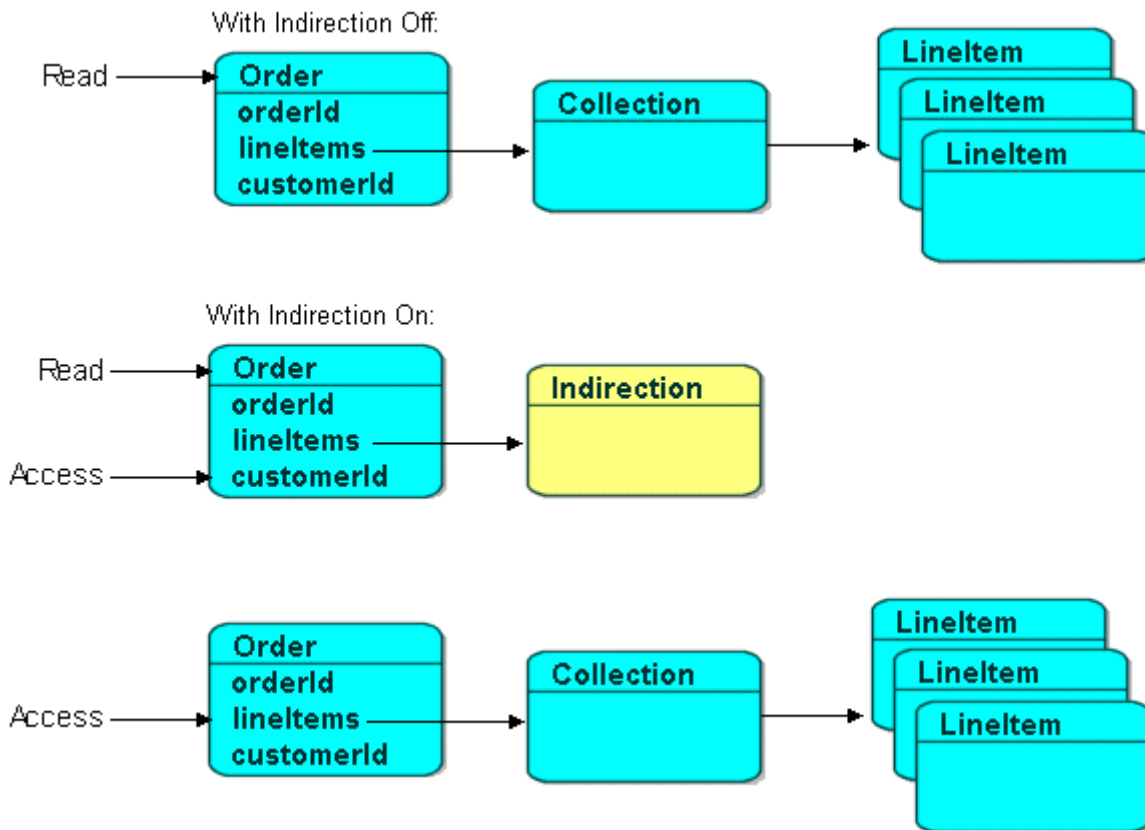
With Indirection Off:

Read

Order
orderId
lineItems
customerId

Collection

LineItem
LineItem
LineItem

With Indirection On:

Read

Access

Order
orderId
lineItems
customerId

Indirection

Access

Order
orderId
lineItems
customerId

Collection

LineItem
LineItem
LineItem